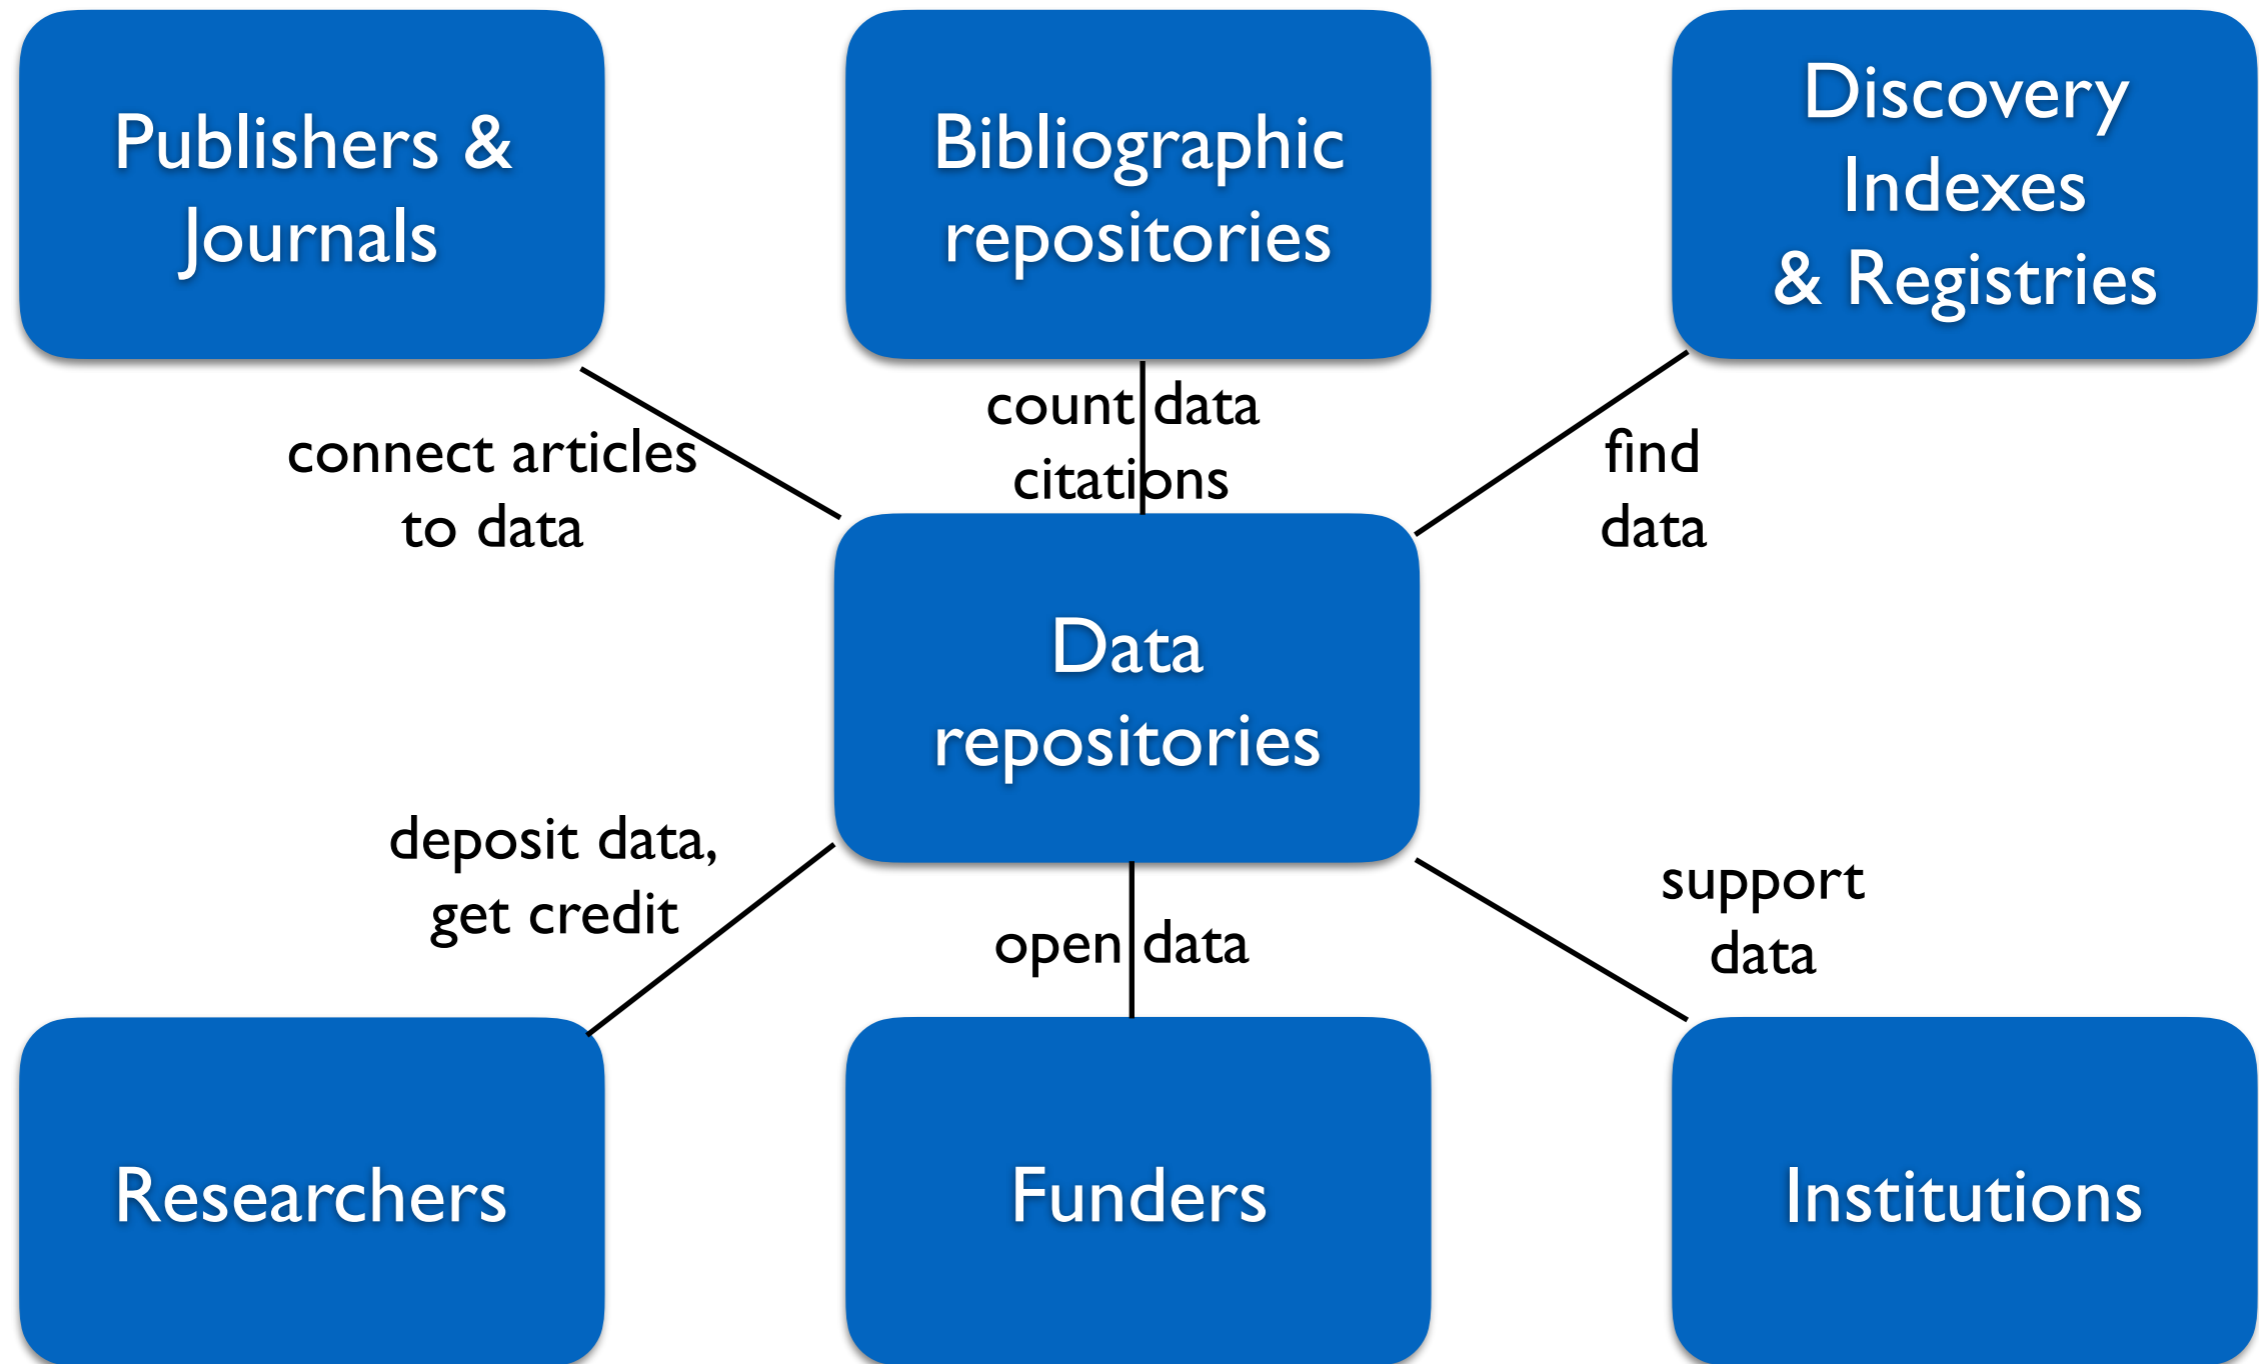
Publishers & Journals

Bibliographic repositories

Discovery Indexes & Registries

connect articles to data

count data citations

find data

Data repositories

deposit data, get credit

open data

support data

Researchers

Funders

Institutions